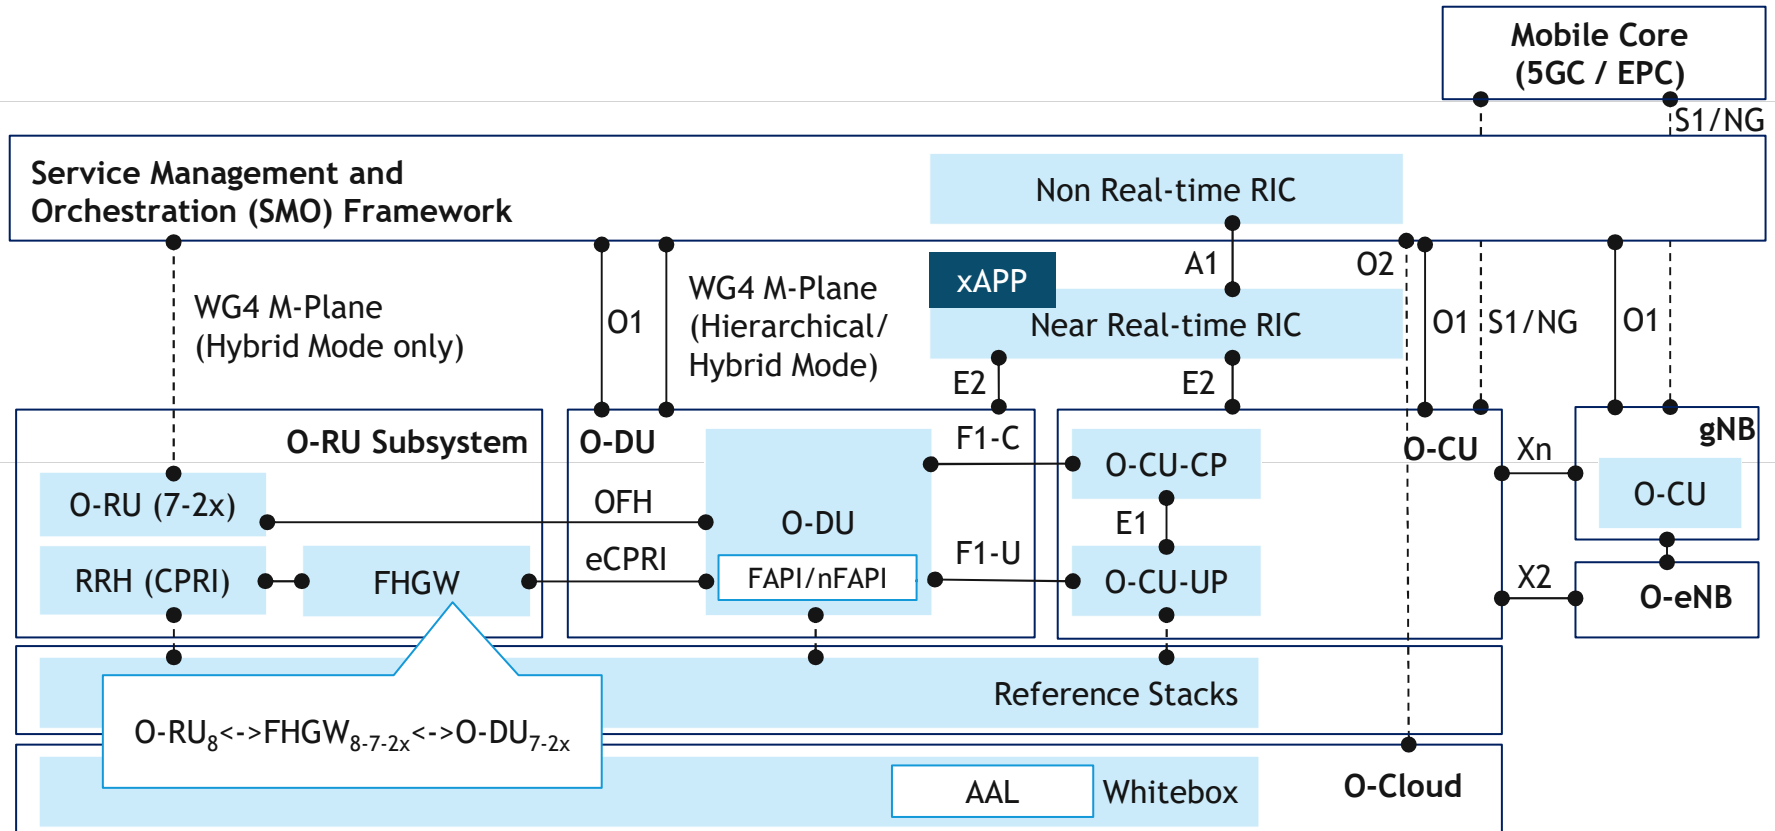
Mobile Core
(5GC / EPC)

S1/NG

Service Management and
Orchestration (SMO) Framework

Non Real-time RIC

A1

O2

xAPP

Near Real-time RIC

WG4 M-Plane
(Hybrid Mode only)

O1

WG4 M-Plane
(Hierarchical/
Hybrid Mode)

E2

E2

O1

S1/NG

O1

O-RU Subsystem

O-DU

F1-C

O-CU

Xn

gNB

O-RU (7-2x)

OFH

O-DU

O-CU-CP

O-CU

E1

RRH (CPRI)

FHGW

eCPRI

FAPI/nFAPI

F1-U

O-CU-UP

X2

O-eNB

Reference Stacks

O-RU$_{8}$<->FHGW$_{8-7-2x}$<->O-DU$_{7-2x}$

AAL

Whitebox

O-Cloud